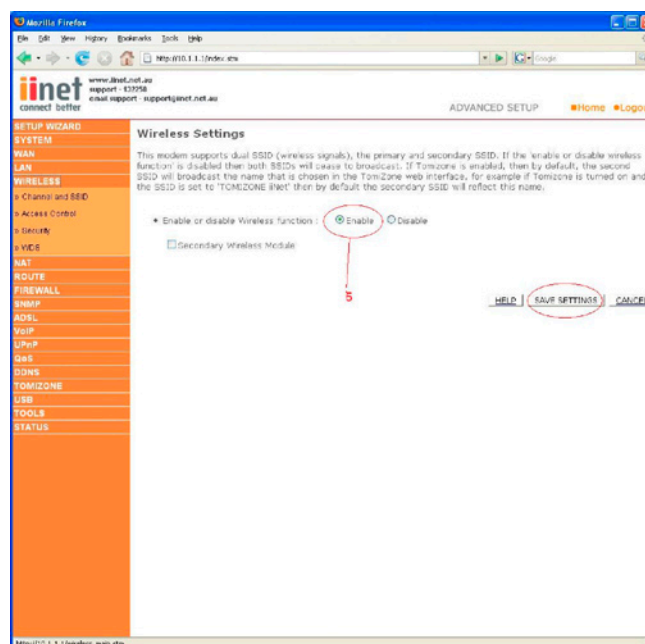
Mozilla Firefox

File Edit View History Bookmarks Tools Help

http://10.1.1.1/index.stm

Google

iinet connect better

www.iinet.net.au
support - 133258
email support - support@iinet.net.au

ADVANCED SETUP ■Home ■Logo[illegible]

SETUP WIZARD
SYSTEM
WAN
LAN
WIRELESS
» Channel and SSID
» Access Control
» Security
» WDS
NAT
ROUTE
FIREWALL
SNMP
ADSL
VoIP
UPnP
QoS
DDNS
TOMIZONE
USB
TOOLS
STATUS

Wireless Settings

This modem supports dual SSID (wireless signals), the primary and secondary SSID. If the 'enable or disable wireless function' is disabled then both SSIDs will cease to broadcast. If Tomizone is enabled, then by default, the second SSID will broadcast the name that is chosen in the TomiZone web interface, for example if Tomizone is turned on and the SSID is set to 'TOMIZONE iiNet' then by default the secondary SSID will reflect this name.

• Enable or disable Wireless function : ⦿ Enable ○ Disable

☐ Secondary Wireless Module

5

HELP | SAVE SETTINGS | CANCE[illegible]

http://10.1.1.1/wireless_main.stm